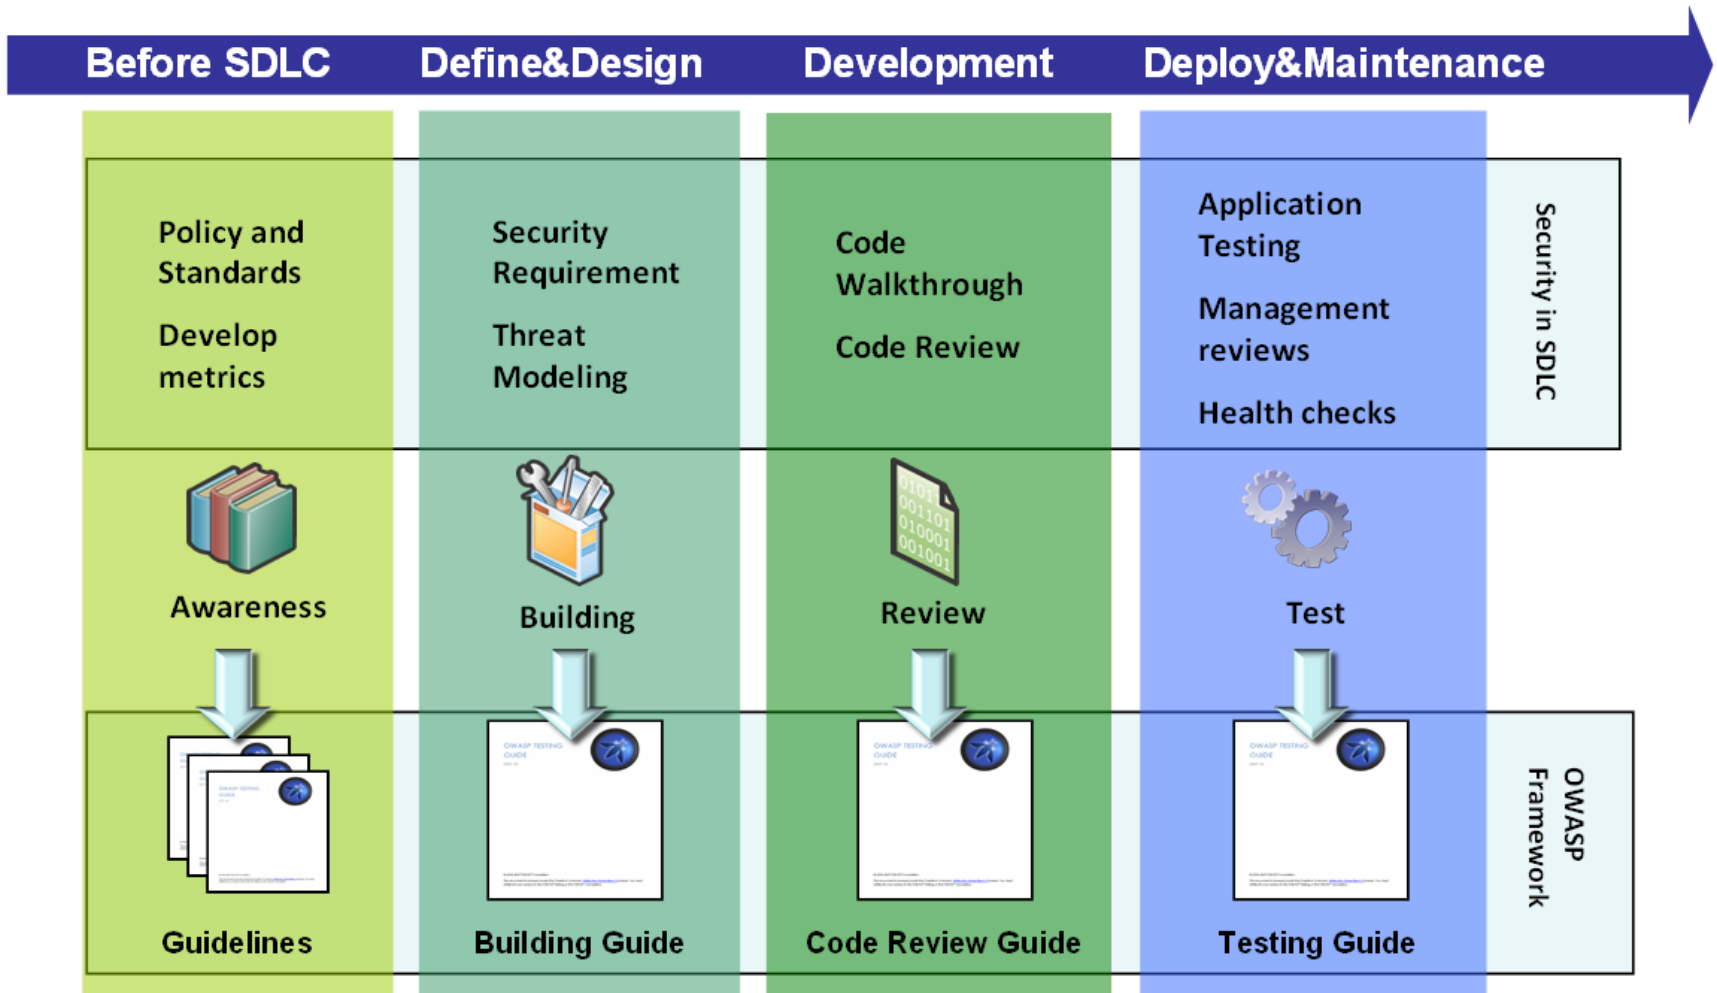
Before SDLC Define&Design Development Deploy&Maintenance

Policy and Standards

Develop metrics

Security Requirement

Threat Modeling

Code Walkthrough

Code Review

Application Testing

Management reviews

Health checks

Security in SDLC

Awareness

Building

Review

Test

Guidelines

Building Guide

Code Review Guide

Testing Guide

OWASP Framework